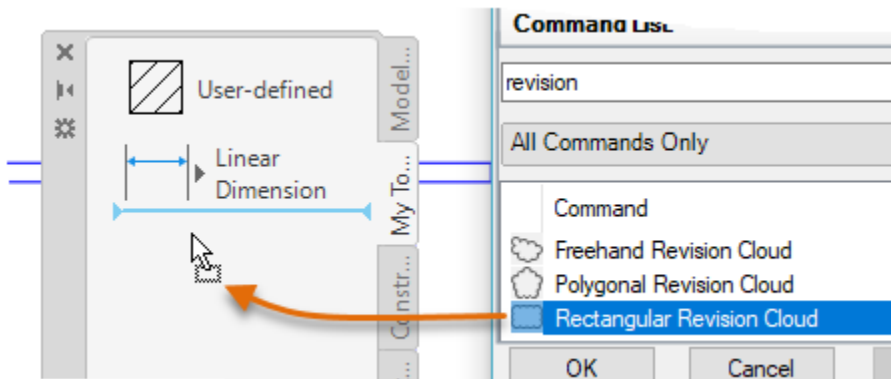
User-defined

Linear Dimension

Model...

My To...

Constr...

Command List

revision

All Commands Only

Command

Freehand Revision Cloud

Polygonal Revision Cloud

Rectangular Revision Cloud

OK

Cancel